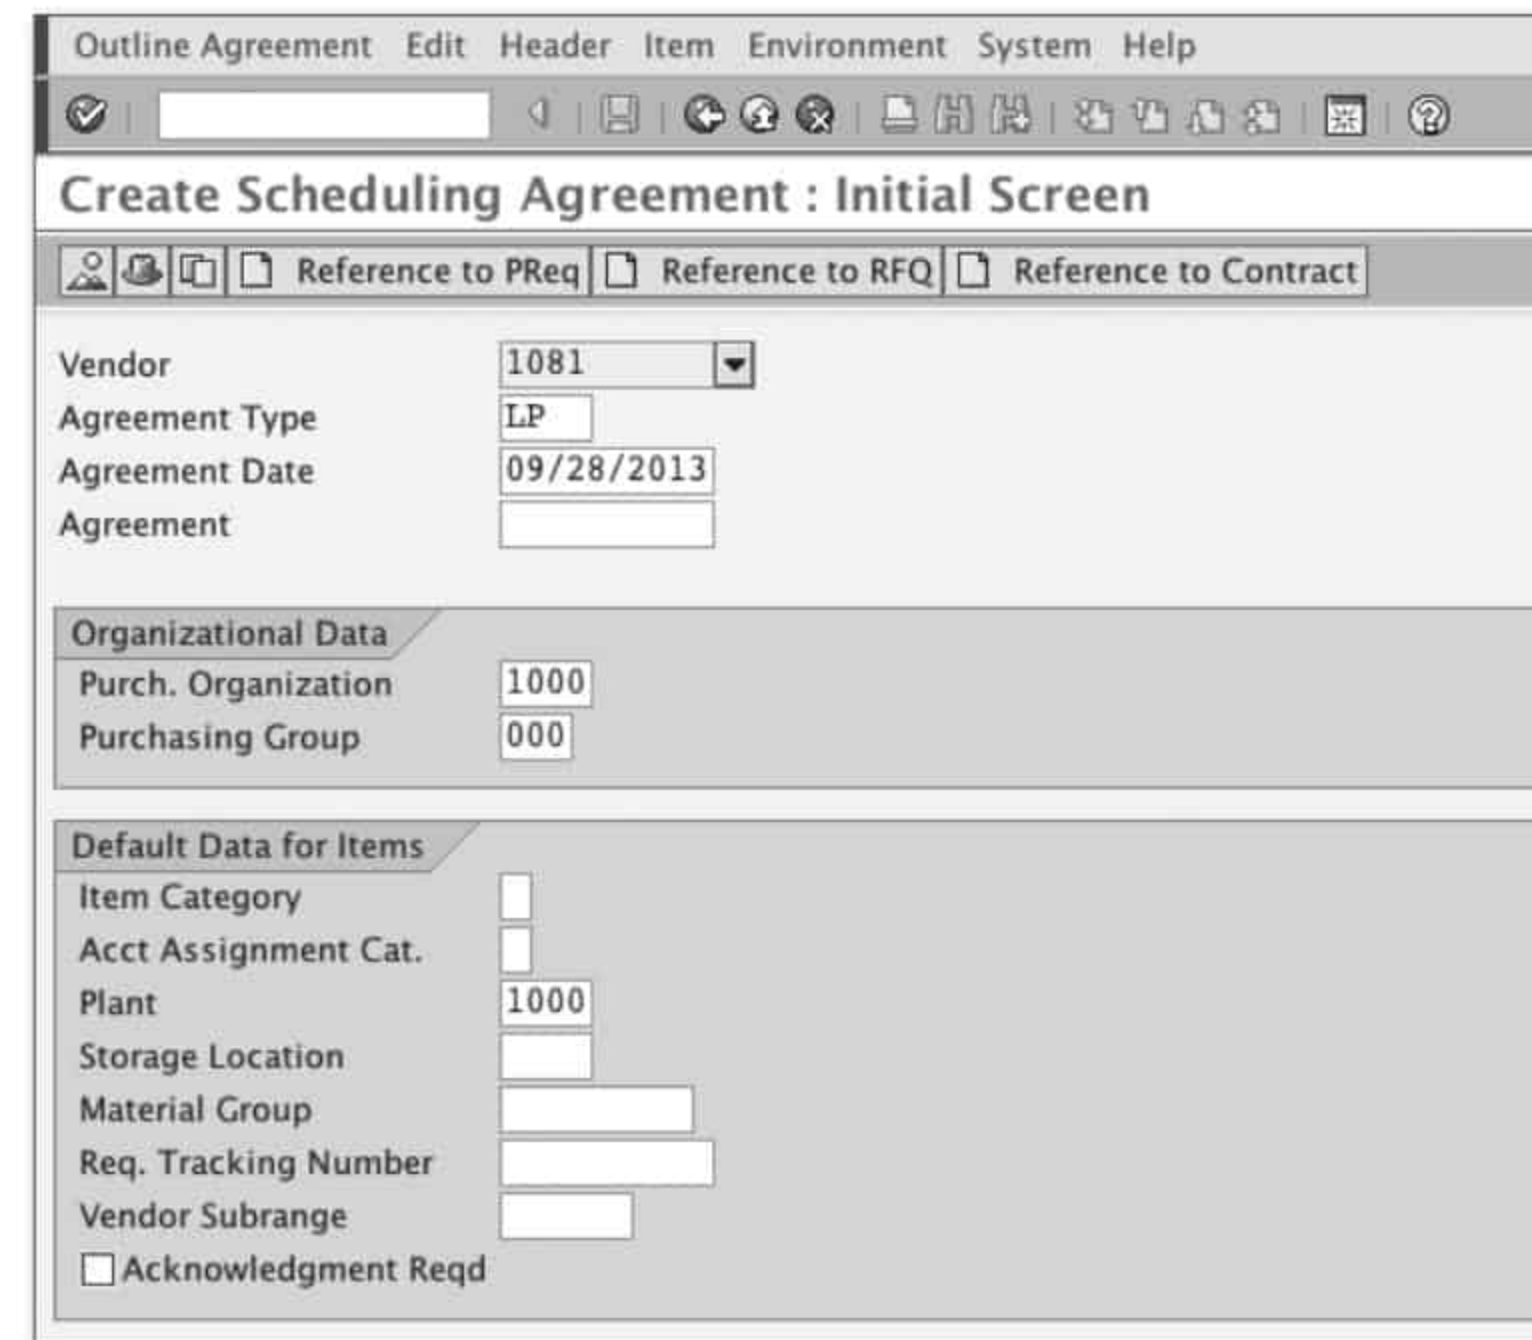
Outline Agreement Edit Header Item Environment System Help

Create Scheduling Agreement : Initial Screen

Reference to PReq Reference to RFQ Reference to Contract

Vendor 1081
Agreement Type LP
Agreement Date 09/28/2013
Agreement

Organizational Data
Purch. Organization 1000
Purchasing Group 000

Default Data for Items
Item Category
Acct Assignment Cat.
Plant 1000
Storage Location
Material Group
Req. Tracking Number
Vendor Subrange
Acknowledgment Reqd